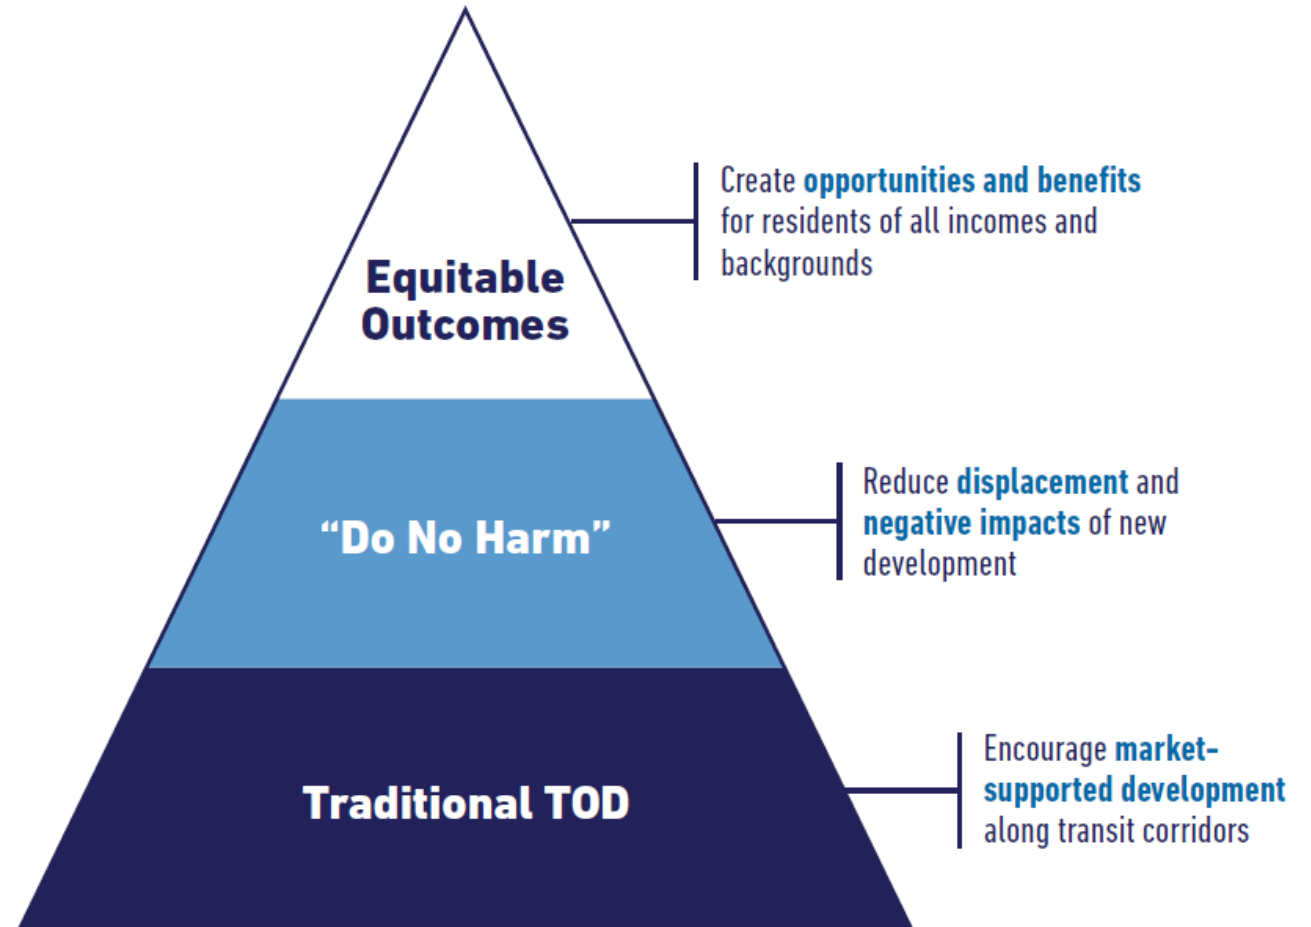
Equitable Outcomes

Create opportunities and benefits for residents of all incomes and backgrounds

"Do No Harm"

Reduce displacement and negative impacts of new development

Traditional TOD

Encourage market-supported development along transit corridors